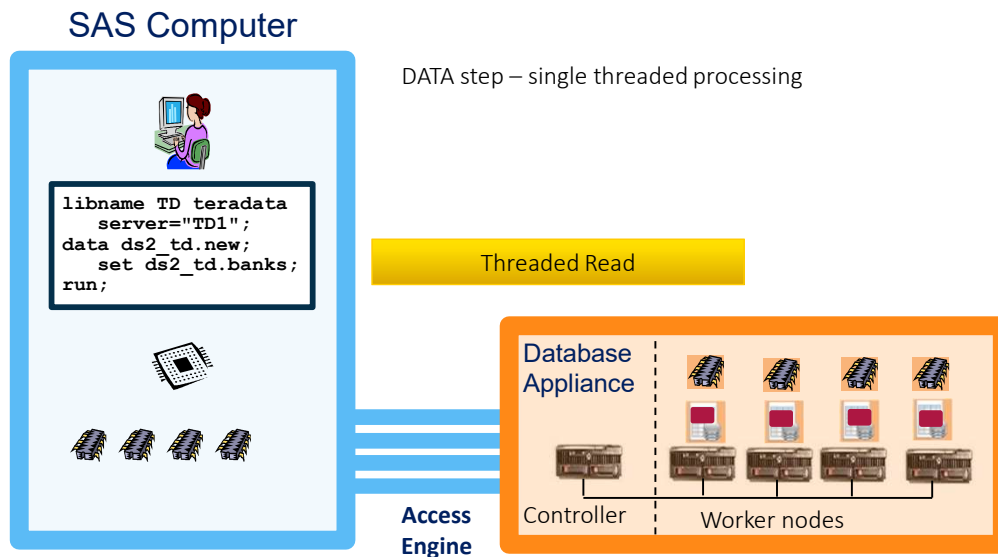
SAS Computer

DATA step – single threaded processing

```
libname TD teradata
   server="TD1";
data ds2_td.new;
   set ds2_td.banks;
run;
```

Threaded Read

Database Appliance

Controller

Worker nodes

Access Engine